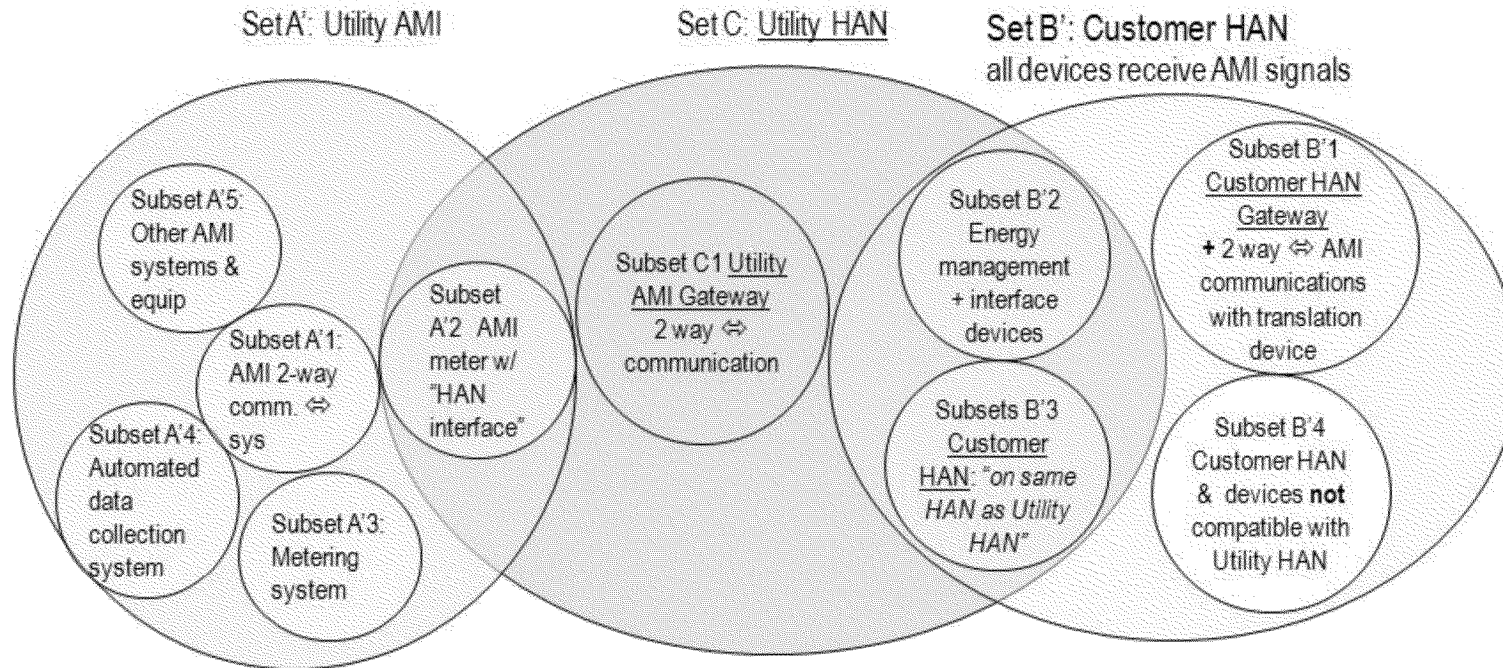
Set A': Utility AMI

Set C: Utility HAN

Set B': Customer HAN
all devices receive AMI signals

Subset A'5: Other AMI systems & equip

Subset A'1: AMI 2-way comm. ⇔ sys

Subset A'4: Automated data collection system

Subset A'3: Metering system

Subset A'2 AMI meter w/ "HAN interface"

Subset C1 Utility AMI Gateway 2 way ⇔ communication

Subset B'2 Energy management + interface devices

Subsets B'3 Customer HAN: "on same HAN as Utility HAN"

Subset B'1 Customer HAN Gateway + 2 way ⇔ AMI communications with translation device

Subset B'4 Customer HAN & devices not compatible with Utility HAN